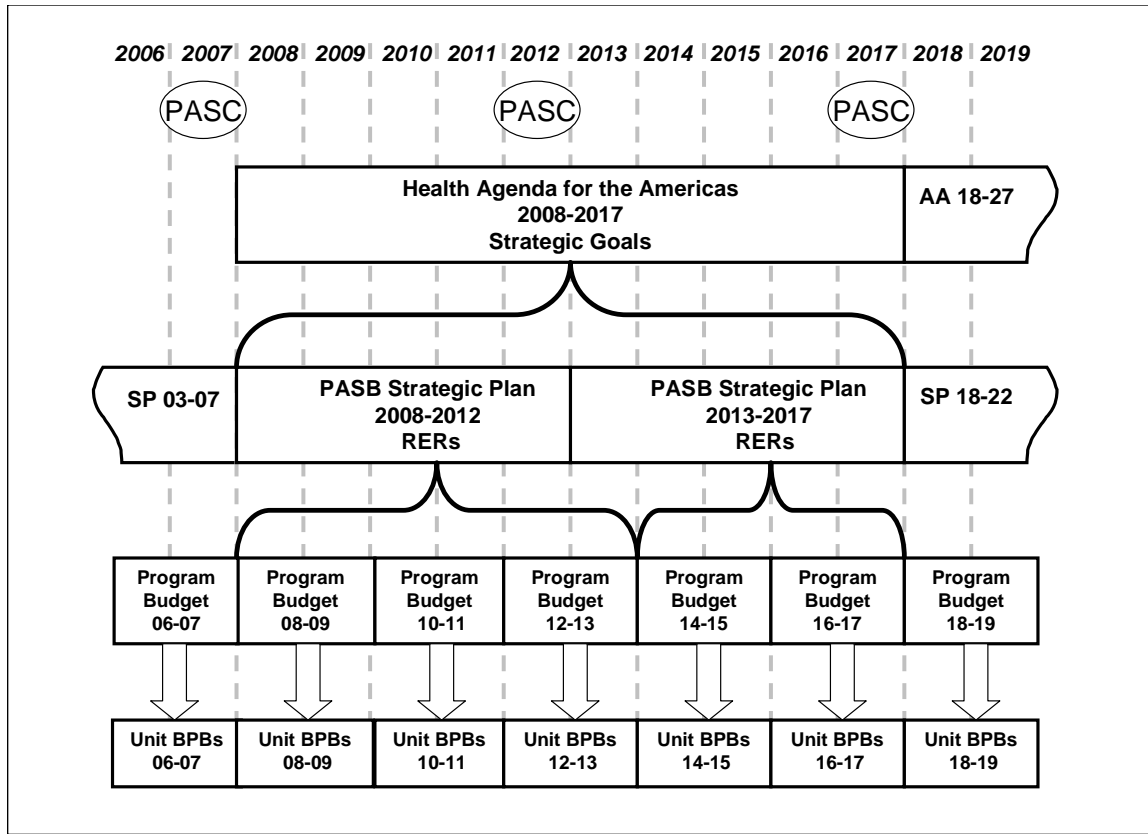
2006 2007 2008 2009 2010 2011 2012 2013 2014 2015 2016 2017 2018 2019

PASC

PASC

PASC

Health Agenda for the Americas
2008-2017
Strategic Goals

AA 18-27

SP 03-07

PASB Strategic Plan
2008-2012
RERs

PASB Strategic Plan
2013-2017
RERs

SP 18-22

| Program Budget 06-07 | Program Budget 08-09 | Program Budget 10-11 | Program Budget 12-13 | Program Budget 14-15 | Program Budget 16-17 | Program Budget 18-19 |
|---|---|---|---|---|---|---|
| Unit BPBs 06-07 | Unit BPBs 08-09 | Unit BPBs 10-11 | Unit BPBs 12-13 | Unit BPBs 14-15 | Unit BPBs 16-17 | Unit BPBs 18-19 |